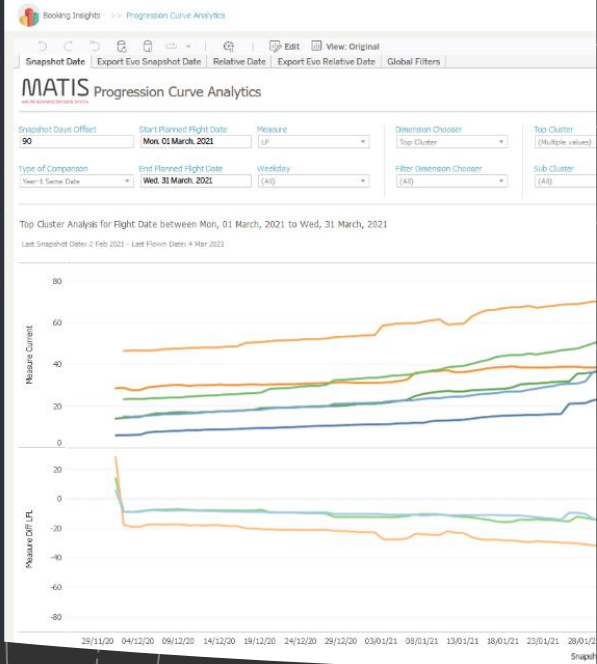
Booking Insights >> Progression Curve Analytics

Edit View: Original

Snapshot Date | Export Evo Snapshot Date | Relative Date | Export Evo Relative Date | Global Filters

MATIS Progression Curve Analytics

AIRLINE BUSINESS DECISION SYSTEM

Snapshot Days Offset
90

Start Planned Flight Date
Mon, 01 March, 2021

Measure
LF

Dimension Chooser
Top Cluster

Top Cluster
(Multiple values)

Type of Comparison
Year-1 Same Date

End Planned Flight Date
Wed, 31 March, 2021

Weekday
(All)

Filter Dimension Chooser
(All)

Sub Cluster
(All)

Top Cluster Analysis for Flight Date between Mon, 01 March, 2021 to Wed, 31 March, 2021

Last Snapshot Date: 2 Feb 2021 - Last Flown Date: 4 Mar 2023

80
60
40
20
0
Measure Current

20
0
-20
-40
-60
-80
Measure Diff LFL

29/11/20 04/12/20 09/12/20 14/12/20 19/12/20 24/12/20 29/12/20 03/01/21 08/01/21 13/01/21 18/01/21 23/01/21 28/01/

Snapsh